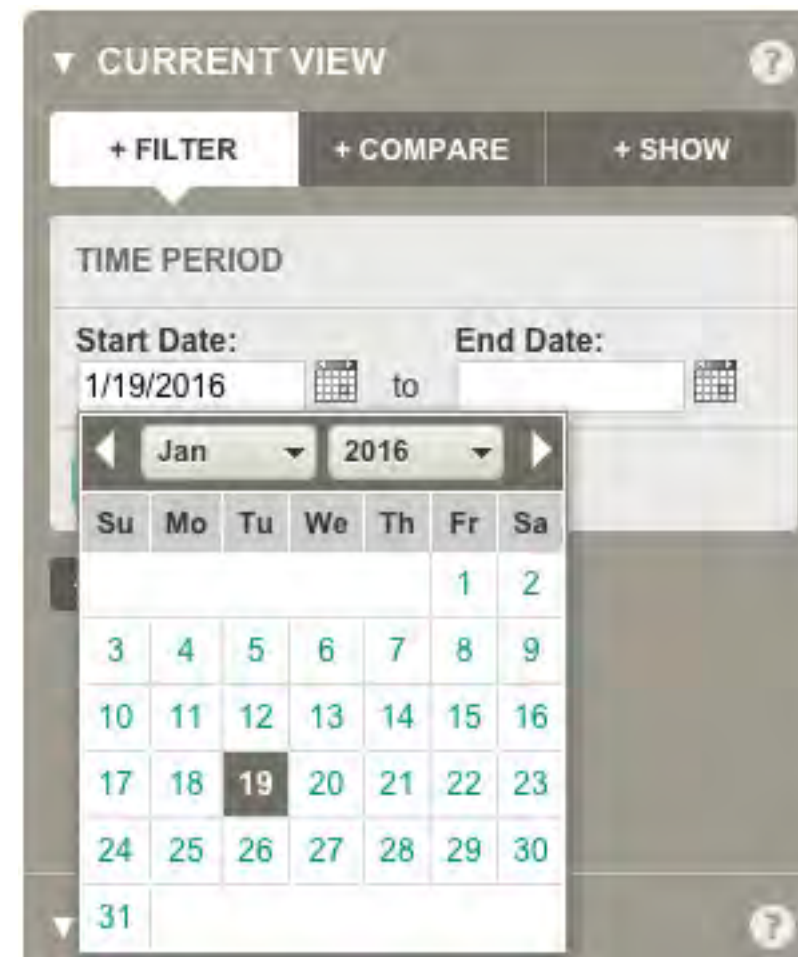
▼ CURRENT VIEW ?

+ FILTER + COMPARE + SHOW

TIME PERIOD

Start Date: 1/19/2016 to End Date:

Jan 2016

| Su | Mo | Tu | We | Th | Fr | Sa |
|---|---|---|---|---|---|---|
| | | | | | 1 | 2 |
| 3 | 4 | 5 | 6 | 7 | 8 | 9 |
| 10 | 11 | 12 | 13 | 14 | 15 | 16 |
| 17 | 18 | 19 | 20 | 21 | 22 | 23 |
| 24 | 25 | 26 | 27 | 28 | 29 | 30 |
| 31 | | | | | | |

?